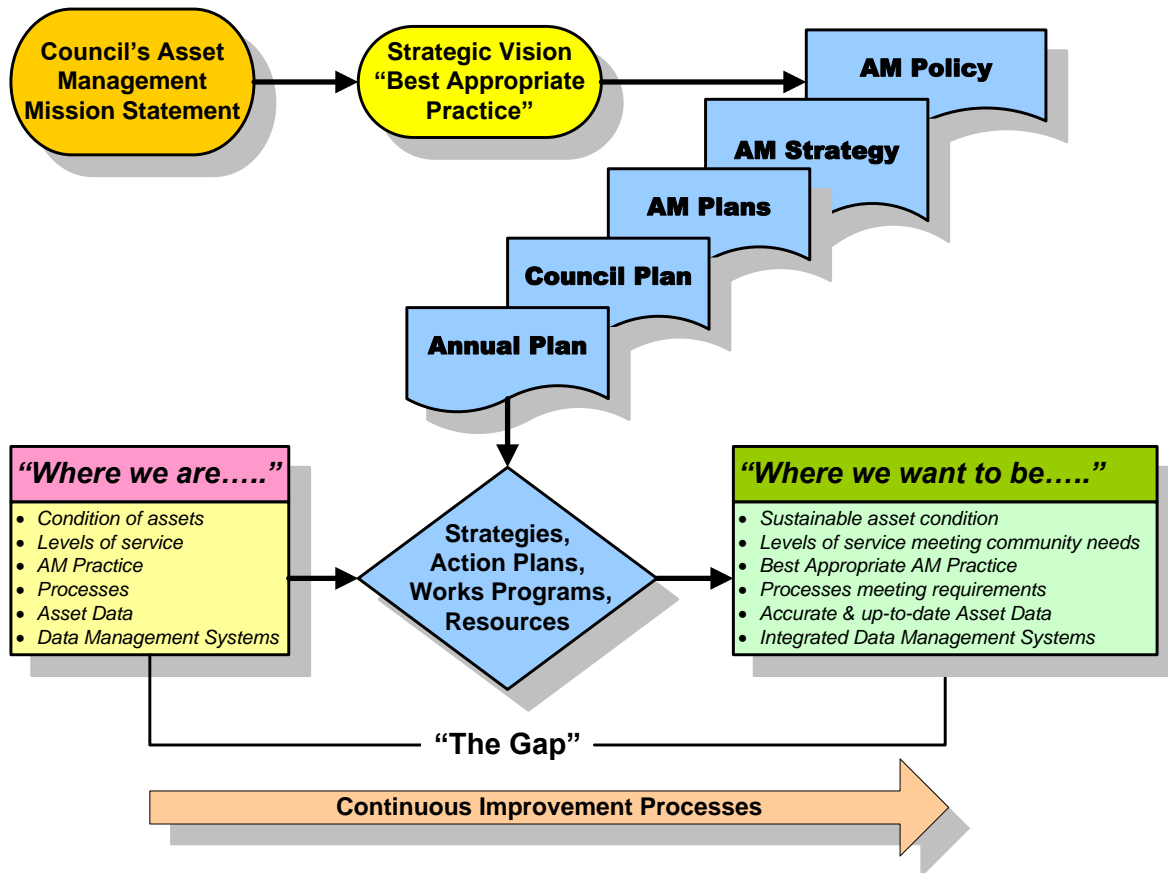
Council's Asset Management Mission Statement

Strategic Vision "Best Appropriate Practice"

AM Policy

AM Strategy

AM Plans

Council Plan

Annual Plan

"Where we are….."

- Condition of assets
- Levels of service
- AM Practice
- Processes
- Asset Data
- Data Management Systems

Strategies, Action Plans, Works Programs, Resources

"Where we want to be….."

- Sustainable asset condition
- Levels of service meeting community needs
- Best Appropriate AM Practice
- Processes meeting requirements
- Accurate & up-to-date Asset Data
- Integrated Data Management Systems

"The Gap"

Continuous Improvement Processes